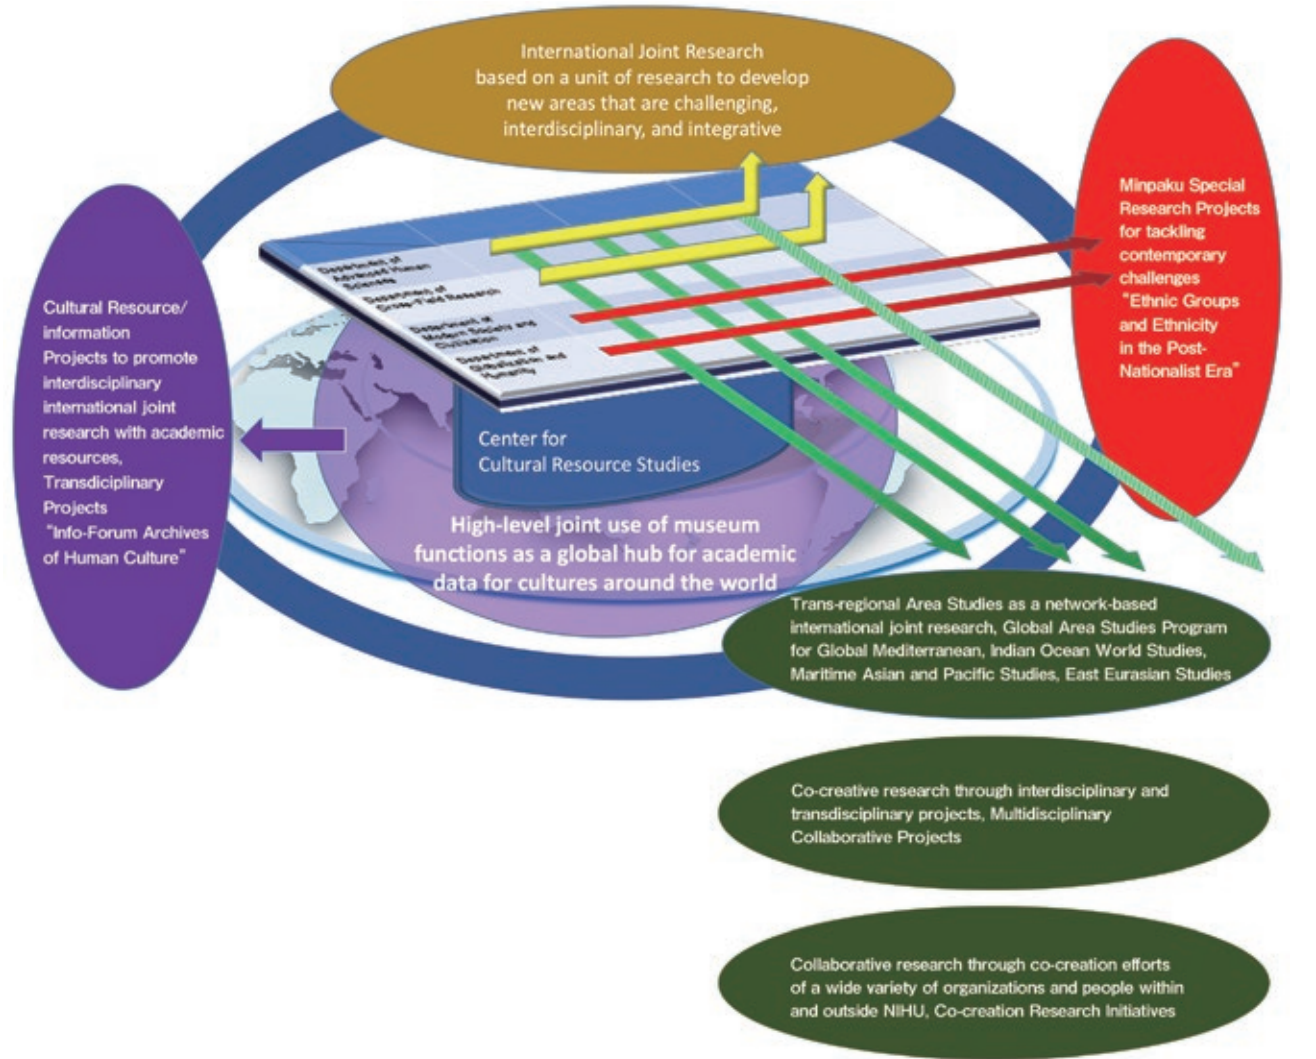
International Joint Research based on a unit of research to develop new areas that are challenging, interdisciplinary, and integrative

Minpaku Special Research Projects for tackling contemporary challenges "Ethnic Groups and Ethnicity in the Post-Nationalist Era"

Cultural Resource/ information Projects to promote interdisciplinary international joint research with academic resources, Transdisciplinary Projects "Info-Forum Archives of Human Culture"

Department of Advanced Human Sciences

Department of Cross-Field Research

Department of Modern Society and Civilization

Department of Globalization and Humanity

Center for Cultural Resource Studies

High-level joint use of museum functions as a global hub for academic data for cultures around the world

Trans-regional Area Studies as a network-based international joint research, Global Area Studies Program for Global Mediterranean, Indian Ocean World Studies, Maritime Asian and Pacific Studies, East Eurasian Studies

Co-creative research through interdisciplinary and transdisciplinary projects, Multidisciplinary Collaborative Projects

Collaborative research through co-creation efforts of a wide variety of organizations and people within and outside NIHU, Co-creation Research Initiatives